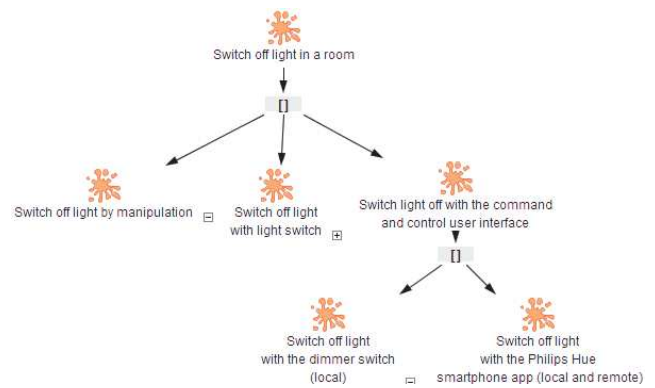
Switch off light in a room

[]

Switch off light by manipulation ⊟

Switch off light with light switch ⊞

Switch light off with the command and control user interface

[]

Switch off light with the dimmer switch (local) ⊟

Switch off light with the Philips Hue smartphone app (local and remote)